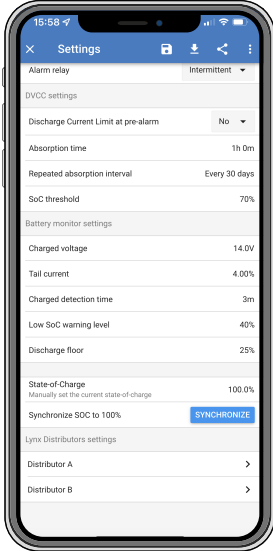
15:58

Settings

Alarm relay
Intermittent

DVCC settings

Discharge Current Limit at pre-alarm
No

Absorption time
1h 0m

Repeated absorption interval
Every 30 days

SoC threshold
70%

Battery monitor settings

Charged voltage
14.0V

Tail current
4.00%

Charged detection time
3m

Low SoC warning level
40%

Discharge floor
25%

State-of-Charge
Manually set the current state-of-charge
100.0%

Synchronize SOC to 100%
SYNCHRONIZE

Lynx Distributors settings

Distributor A

Distributor B